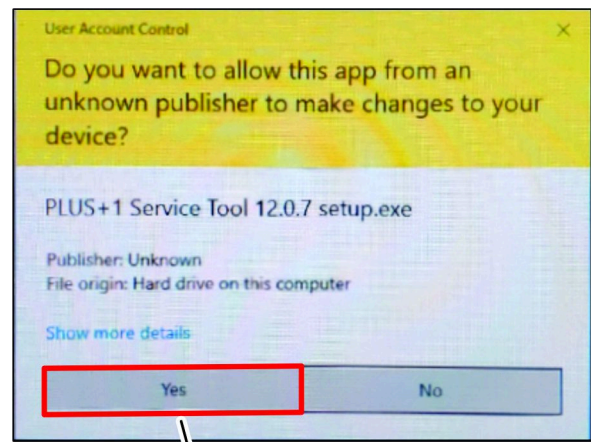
User Account Control

×

Do you want to allow this app from an unknown publisher to make changes to your device?

PLUS+1 Service Tool 12.0.7 setup.exe

Publisher: Unknown
File origin: Hard drive on this computer

Show more details

Yes

No